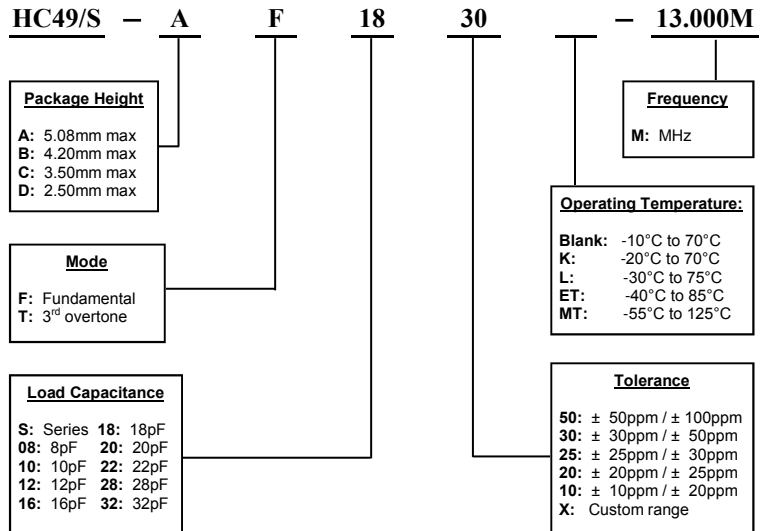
HC49/S – A F 18 30 – 13.000M

Package Height

A: 5.08mm max
B: 4.20mm max
C: 3.50mm max
D: 2.50mm max

Frequency

M: MHz

Operating Temperature:

Blank: -10°C to 70°C
K: -20°C to 70°C
L: -30°C to 75°C
ET: -40°C to 85°C
MT: -55°C to 125°C

Mode

F: Fundamental
T: 3$^{rd}$ overtone

Load Capacitance

S: Series 18: 18pF
08: 8pF 20: 20pF
10: 10pF 22: 22pF
12: 12pF 28: 28pF
16: 16pF 32: 32pF

Tolerance

50: ± 50ppm / ± 100ppm
30: ± 30ppm / ± 50ppm
25: ± 25ppm / ± 30ppm
20: ± 20ppm / ± 25ppm
10: ± 10ppm / ± 20ppm
X: Custom range